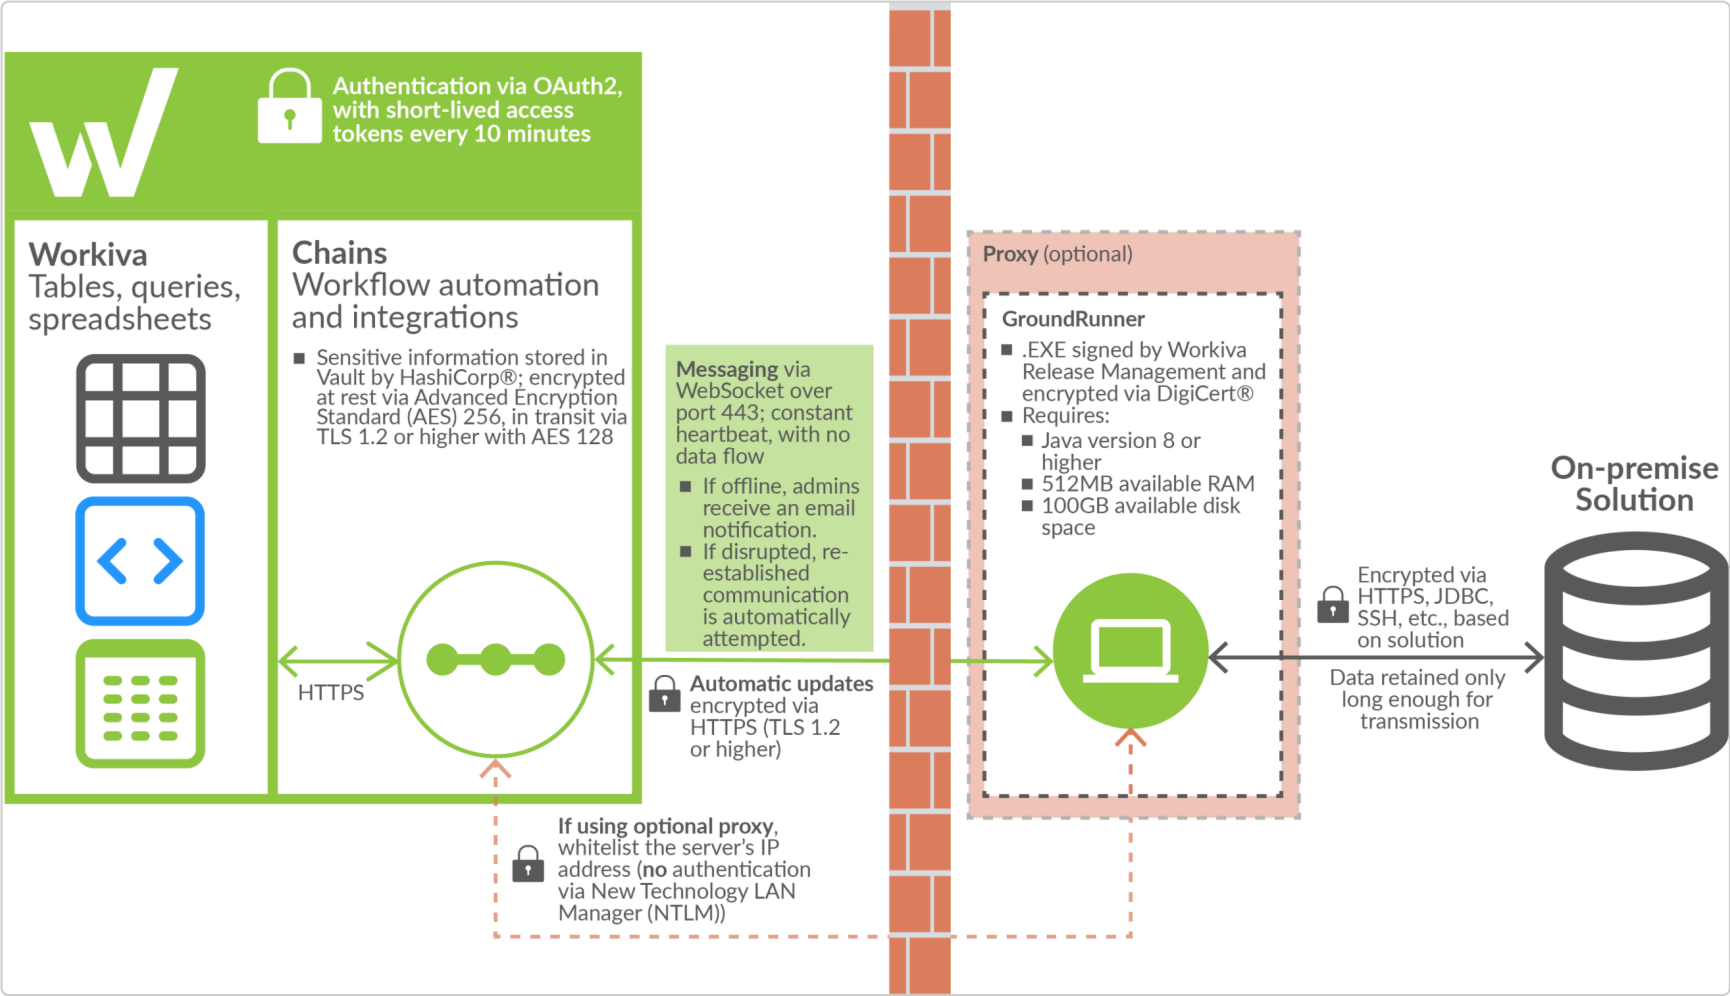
Authentication via OAuth2, with short-lived access tokens every 10 minutes

Workiva
Tables, queries, spreadsheets

Chains
Workflow automation and integrations

■ Sensitive information stored in Vault by HashiCorp®; encrypted at rest via Advanced Encryption Standard (AES) 256, in transit via TLS 1.2 or higher with AES 128

HTTPS

Messaging via WebSocket over port 443; constant heartbeat, with no data flow

■ If offline, admins receive an email notification.
■ If disrupted, re-established communication is automatically attempted.

Automatic updates encrypted via HTTPS (TLS 1.2 or higher)

Proxy (optional)

GroundRunner
■ .EXE signed by Workiva Release Management and encrypted via DigiCert®
■ Requires:
■ Java version 8 or higher
■ 512MB available RAM
■ 100GB available disk space

On-premise Solution

Encrypted via HTTPS, JDBC, SSH, etc., based on solution

Data retained only long enough for transmission

If using optional proxy, whitelist the server's IP address (no authentication via New Technology LAN Manager (NTLM))